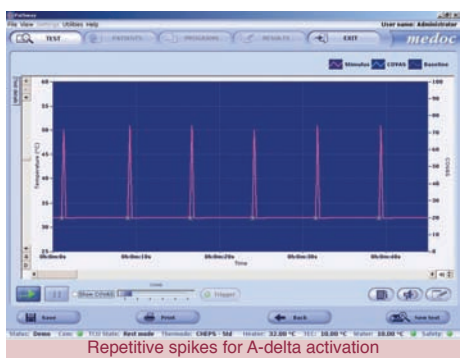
Pathway
File View Settings Utilities Help
User name: Administrator
TEST
PATIENTS
PROGRAMS
RESULTS
EXIT
medoc
Stimulus
COVAS
Baseline
60
55
50
45
40
35
30
25
Temperature (°C)
100
90
80
70
60
50
40
30
20
10
0
COVAS
00h:0m:0s
00h:0m:10s
00h:0m:20s
00h:0m:30s
00h:0m:40s
Time
Show COVAS
Trigger
Save
Print
Back
New test
Status: Demo
Com:
TCU State: Rest mode
Thermode: CHEPS - Std
Heater: 32.00 °C
TEC: 10.00 °C
Water: 10.00 °C
Safety:
Repetitive spikes for A-delta activation